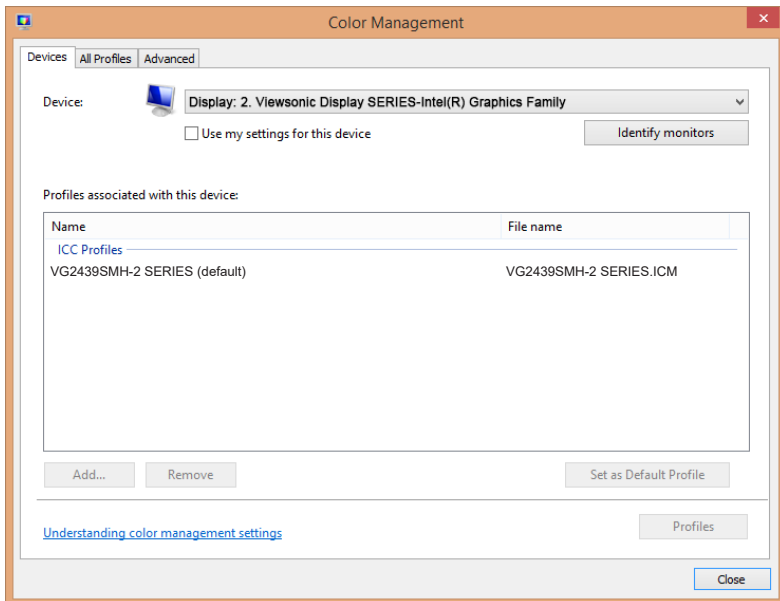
Color Management

Devices | All Profiles | Advanced

Device: Display: 2. Viewsonic Display SERIES-Intel(R) Graphics Family

Use my settings for this device

Identify monitors

Profiles associated with this device:

| Name | File name |
|---|---|
| ICC Profiles | |
| VG2439SMH-2 SERIES (default) | VG2439SMH-2 SERIES.ICM |

Add... Remove Set as Default Profile

Understanding color management settings

Profiles

Close